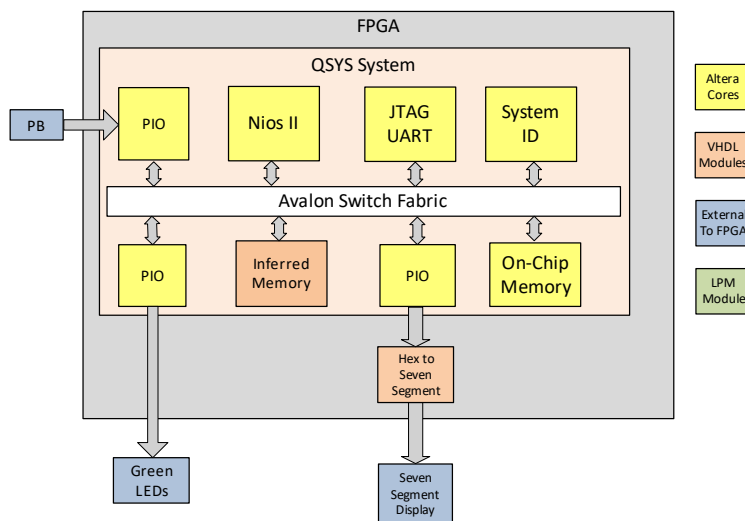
FPGA

QSYS System

PB

PIO

Nios II

JTAG UART

System ID

Avalon Switch Fabric

PIO

Inferred Memory

PIO

On-Chip Memory

Hex to Seven Segment

Green LEDs

Seven Segment Display

Altera Cores

VHDL Modules

External To FPGA

LPM Modules